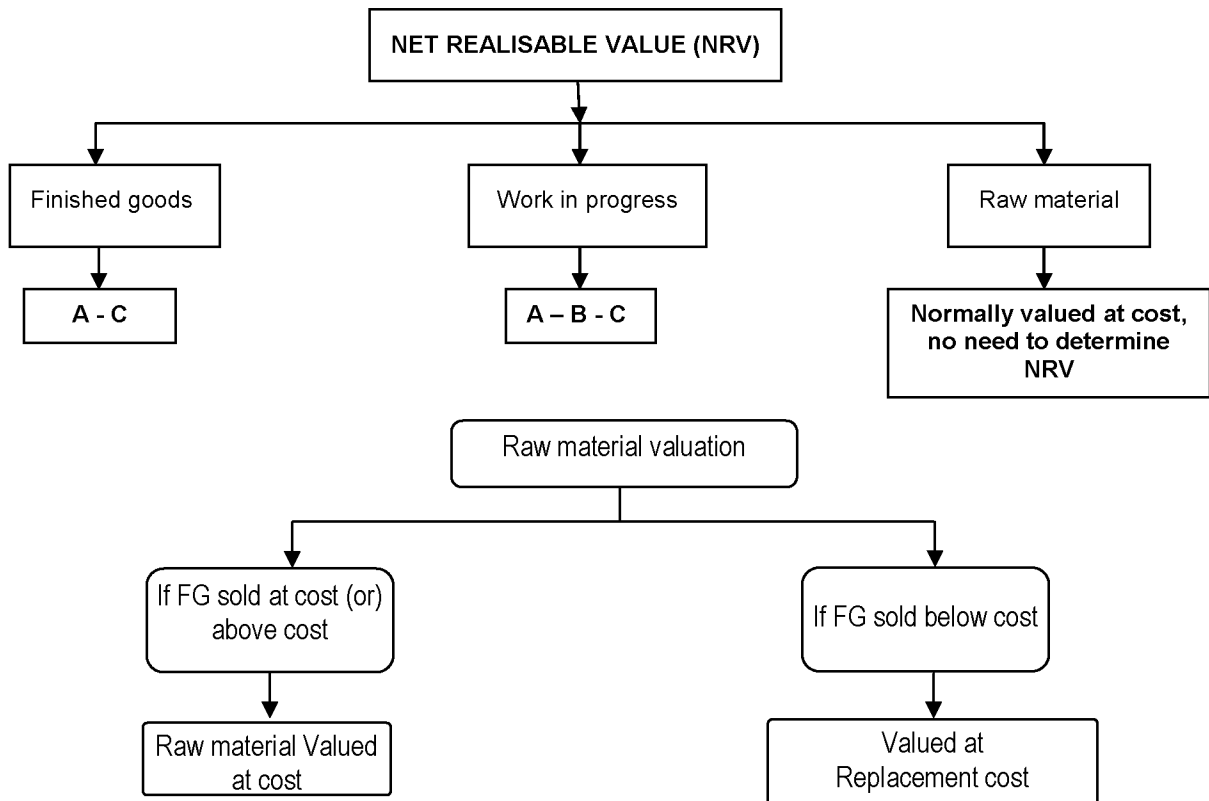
NET REALISABLE VALUE (NRV)

Finished goods

A - C

Work in progress

A – B - C

Raw material

Normally valued at cost, no need to determine NRV

Raw material valuation

If FG sold at cost (or) above cost

Raw material Valued at cost

If FG sold below cost

Valued at Replacement cost